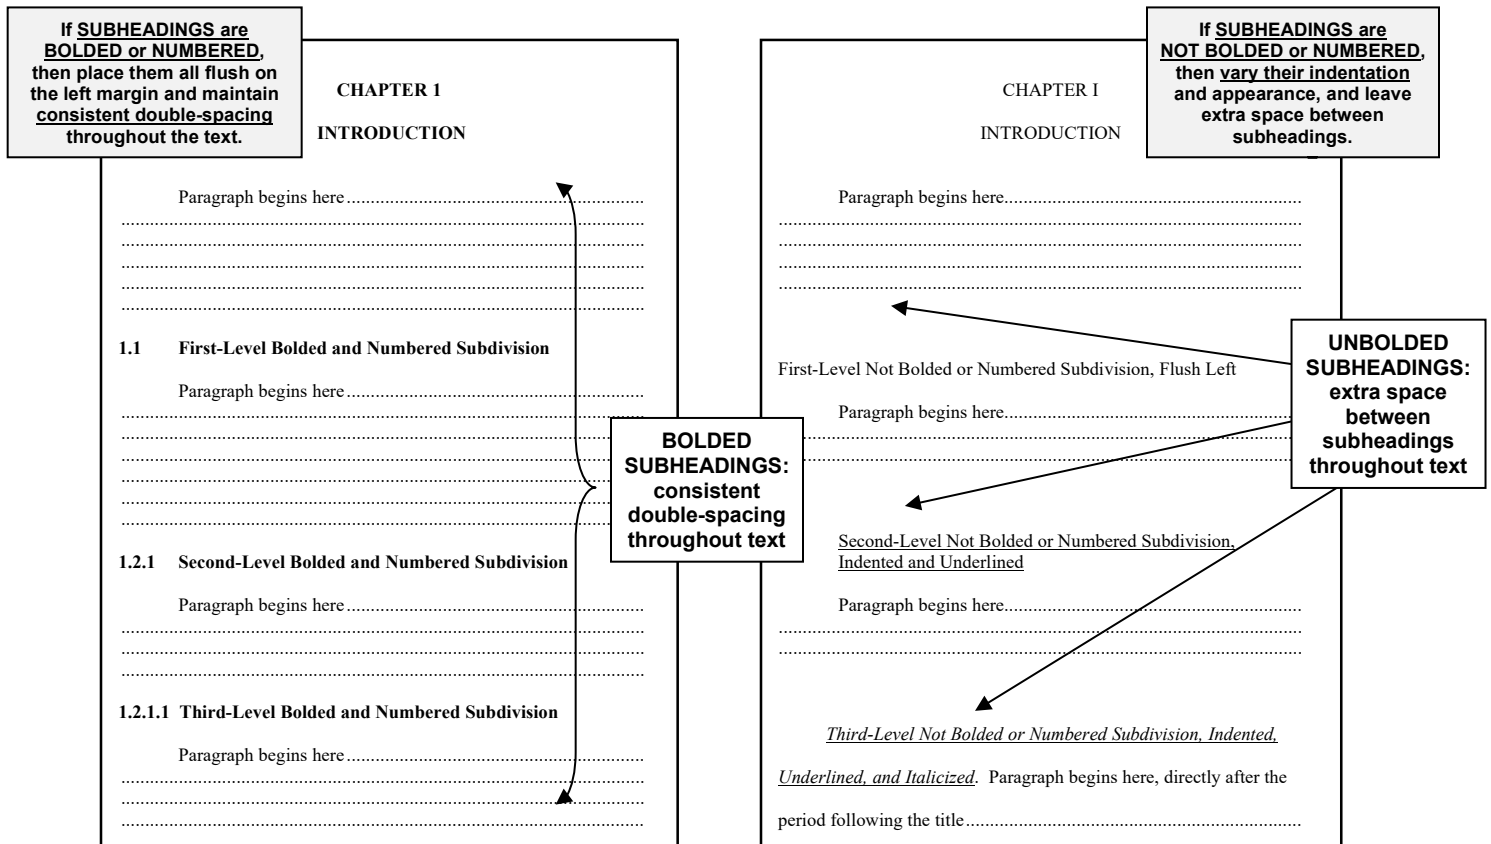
If SUBHEADINGS are BOLDED or NUMBERED, then place them all flush on the left margin and maintain consistent double-spacing throughout the text.

CHAPTER 1

INTRODUCTION

Paragraph begins here ..........................................................................

1.1 First-Level Bolded and Numbered Subdivision

Paragraph begins here ..........................................................................

1.2.1 Second-Level Bolded and Numbered Subdivision

Paragraph begins here ..........................................................................

1.2.1.1 Third-Level Bolded and Numbered Subdivision

Paragraph begins here ..........................................................................

BOLDED SUBHEADINGS: consistent double-spacing throughout text

If SUBHEADINGS are NOT BOLDED or NUMBERED, then vary their indentation and appearance, and leave extra space between subheadings.

CHAPTER I

INTRODUCTION

Paragraph begins here..........................................................................

First-Level Not Bolded or Numbered Subdivision, Flush Left

Paragraph begins here..........................................................................

Second-Level Not Bolded or Numbered Subdivision, Indented and Underlined

Paragraph begins here..........................................................................

Third-Level Not Bolded or Numbered Subdivision, Indented, Underlined, and Italicized. Paragraph begins here, directly after the period following the title..........................................................................

UNBOLDED SUBHEADINGS: extra space between subheadings throughout text